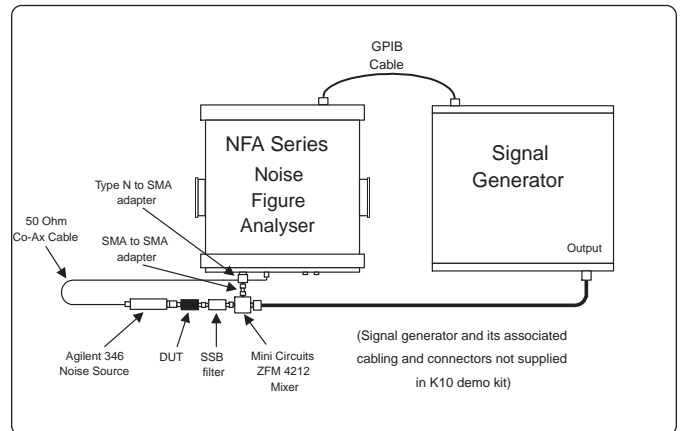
GPIB Cable

NFA Series Noise Figure Analyser

Signal Generator

Output

Type N to SMA adapter

SMA to SMA adapter

50 Ohm Co-Ax Cable

Agilent 346 Noise Source

DUT

SSB filter

Mini Circuits ZFM 4212 Mixer

(Signal generator and its associated cabling and connectors not supplied in K10 demo kit)